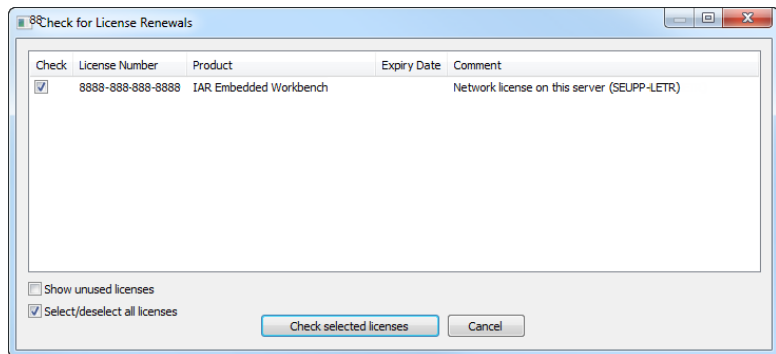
88 Check for License Renewals

| Check | License Number | Product | Expiry Date | Comment |
|---|---|---|---|---|
| ☑ | 8888-888-888-8888 | IAR Embedded Workbench | | Network license on this server (SEUPP-LETR) |

Show unused licenses

Select/deselect all licenses

Check selected licenses

Cancel